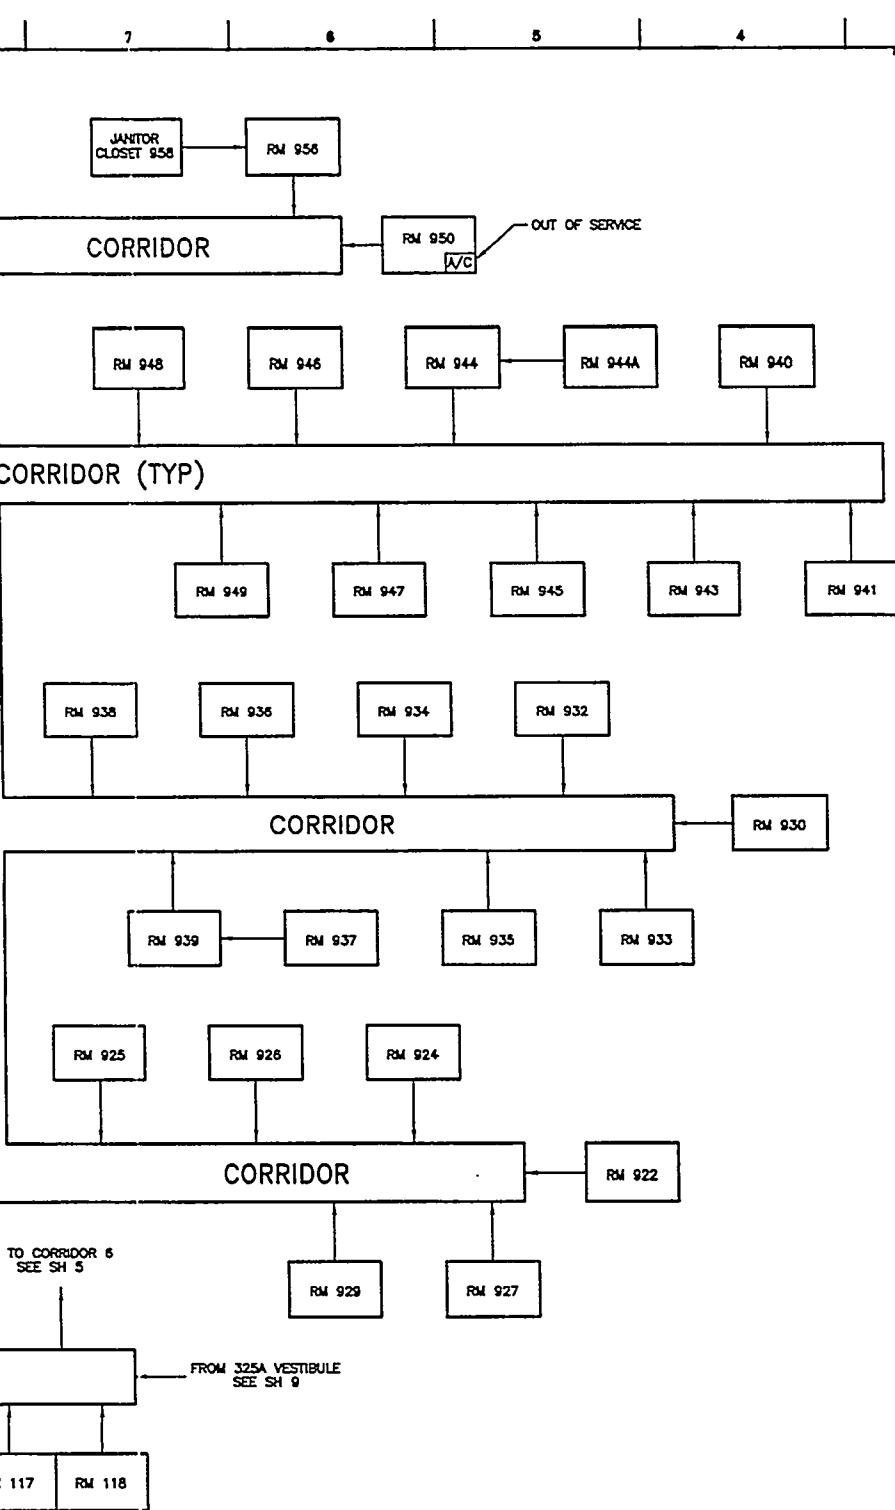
7
6
5
4

JANITOR CLOSET 958
RM 956

CORRIDOR
RM 950
A/C
OUT OF SERVICE

RM 948
RM 946
RM 944
RM 944A
RM 940

CORRIDOR (TYP)

RM 949
RM 947
RM 945
RM 943
RM 941

RM 938
RM 936
RM 934
RM 932

CORRIDOR
RM 930

RM 939
RM 937
RM 935
RM 933

RM 925
RM 926
RM 924

CORRIDOR
RM 922

RM 929
RM 927

TO CORRIDOR 6 SEE SH 5

FROM 325A VESTIBULE SEE SH 9

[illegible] 117
RM 118